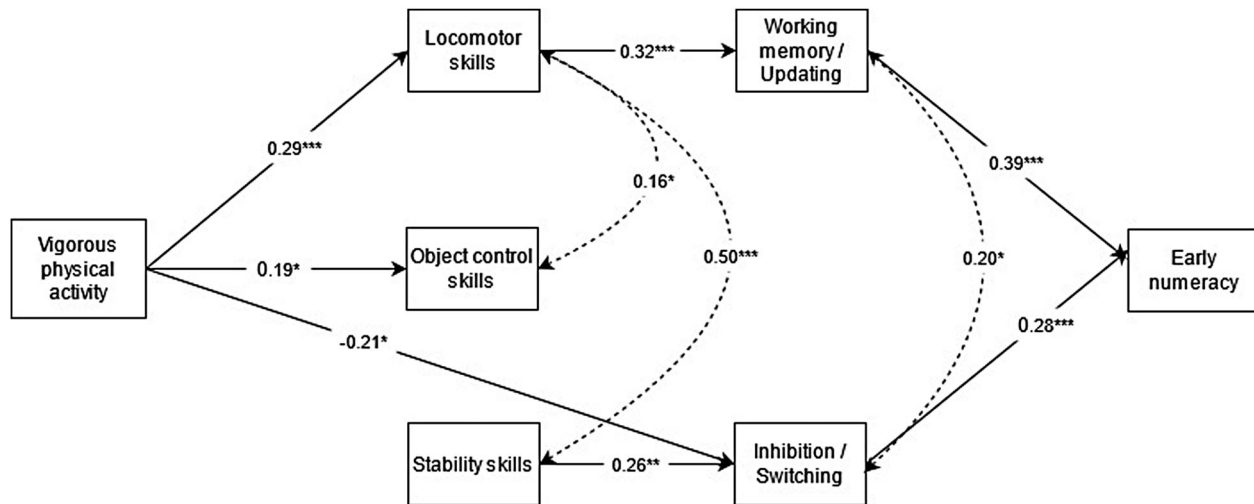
Locomotor skills

0.32***

Working memory / Updating

0.29***

0.16*

0.39***

Vigorous physical activity

0.19*

Object control skills

0.50***

0.20*

Early numeracy

0.28***

-0.21*

Stability skills

0.26**

Inhibition / Switching